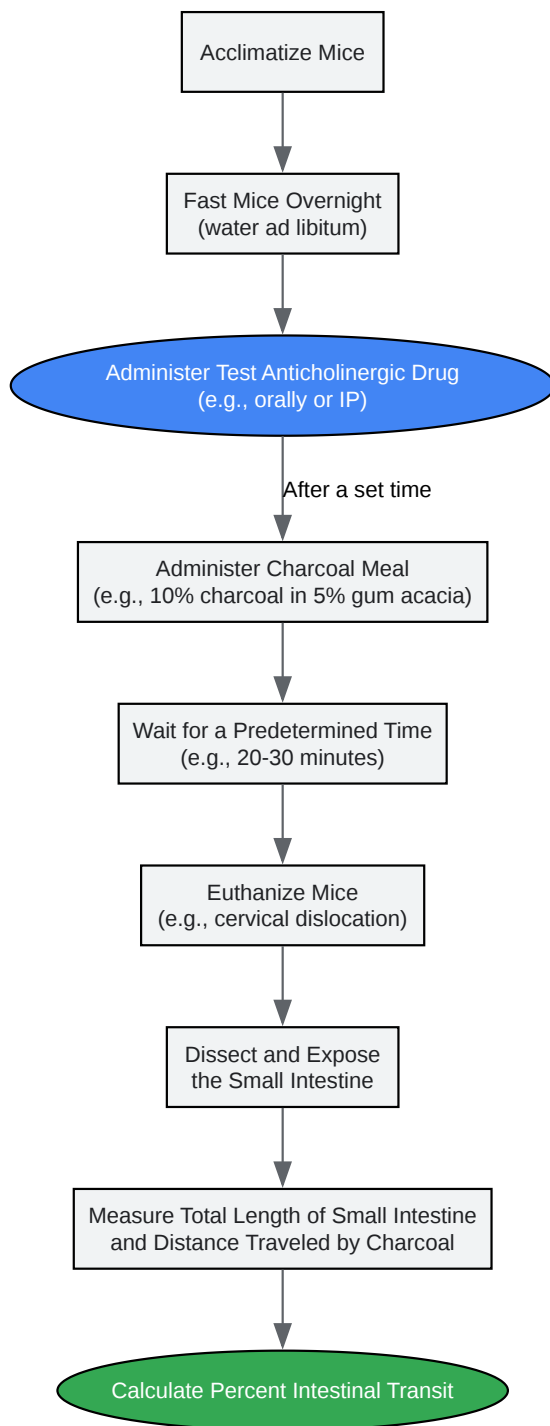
Acclimatize Mice

Fast Mice Overnight
(water ad libitum)

Administer Test Anticholinergic Drug
(e.g., orally or IP)

After a set time

Administer Charcoal Meal
(e.g., 10% charcoal in 5% gum acacia)

Wait for a Predetermined Time
(e.g., 20-30 minutes)

Euthanize Mice
(e.g., cervical dislocation)

Dissect and Expose
the Small Intestine

Measure Total Length of Small Intestine
and Distance Traveled by Charcoal

Calculate Percent Intestinal Transit